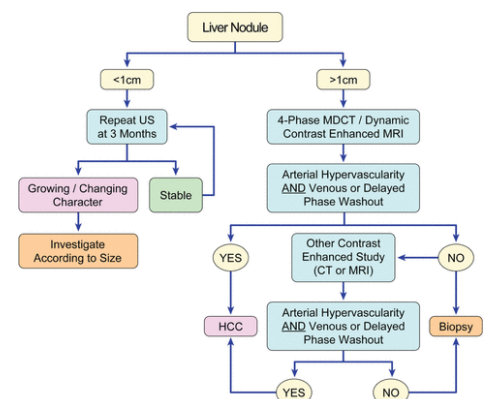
Liver Nodule

<1cm

>1cm

Repeat US at 3 Months

4-Phase MDCT / Dynamic Contrast Enhanced MRI

Growing / Changing Character

Stable

Arterial Hypervascularity AND Venous or Delayed Phase Washout

Investigate According to Size

YES

Other Contrast Enhanced Study (CT or MRI)

NO

HCC

Arterial Hypervascularity AND Venous or Delayed Phase Washout

Biopsy

YES

NO